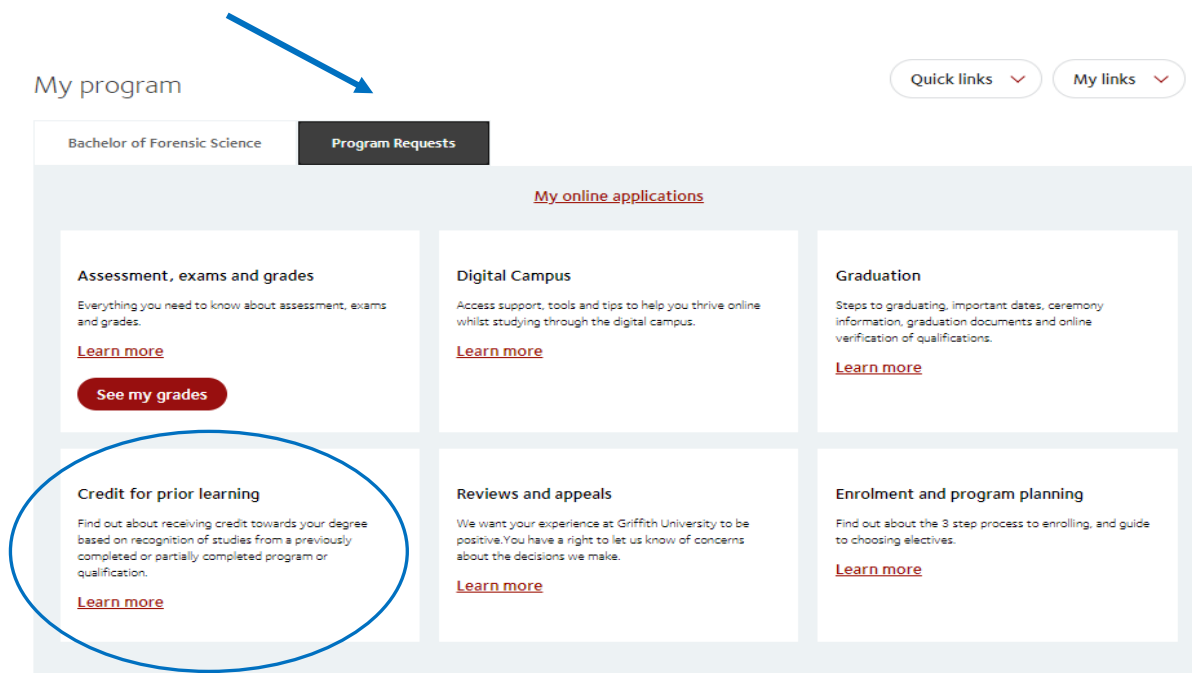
My program

Quick links

My links

Bachelor of Forensic Science

Program Requests

My online applications

Assessment, exams and grades

Everything you need to know about assessment, exams and grades.

Learn more

See my grades

Digital Campus

Access support, tools and tips to help you thrive online whilst studying through the digital campus.

Learn more

Graduation

Steps to graduating, important dates, ceremony information, graduation documents and online verification of qualifications.

Learn more

Credit for prior learning

Find out about receiving credit towards your degree based on recognition of studies from a previously completed or partially completed program or qualification.

Learn more

Reviews and appeals

We want your experience at Griffith University to be positive.You have a right to let us know of concerns about the decisions we make.

Learn more

Enrolment and program planning

Find out about the 3 step process to enrolling, and guide to choosing electives.

Learn more